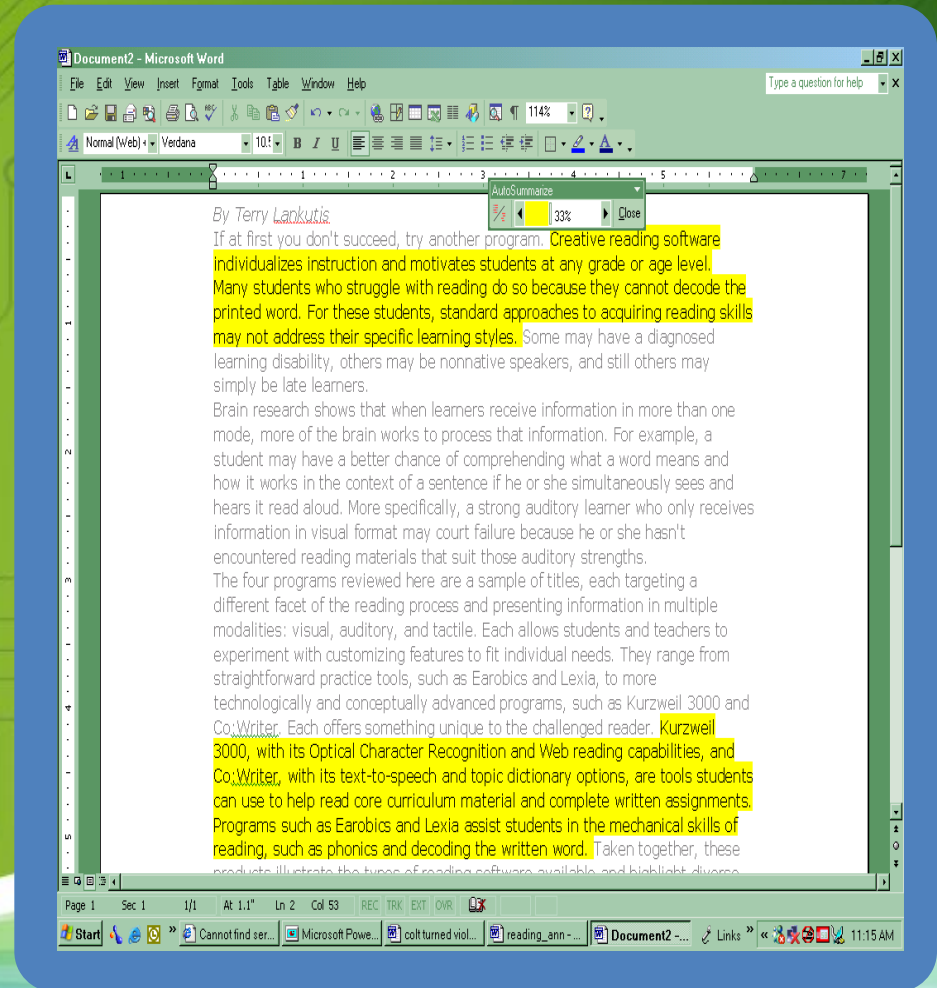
Document2 - Microsoft Word

File Edit View Insert Format Tools Table Window Help

Type a question for help

114%

Normal (Web) Verdana 10.5

AutoSummarize

33% Close

By Terry Lankutis

If at first you don't succeed, try another program. Creative reading software individualizes instruction and motivates students at any grade or age level. Many students who struggle with reading do so because they cannot decode the printed word. For these students, standard approaches to acquiring reading skills may not address their specific learning styles. Some may have a diagnosed learning disability, others may be nonnative speakers, and still others may simply be late learners.

Brain research shows that when learners receive information in more than one mode, more of the brain works to process that information. For example, a student may have a better chance of comprehending what a word means and how it works in the context of a sentence if he or she simultaneously sees and hears it read aloud. More specifically, a strong auditory learner who only receives information in visual format may court failure because he or she hasn't encountered reading materials that suit those auditory strengths.

The four programs reviewed here are a sample of titles, each targeting a different facet of the reading process and presenting information in multiple modalities: visual, auditory, and tactile. Each allows students and teachers to experiment with customizing features to fit individual needs. They range from straightforward practice tools, such as Earobics and Lexia, to more technologically and conceptually advanced programs, such as Kurzweil 3000 and Co:Writer. Each offers something unique to the challenged reader. Kurzweil 3000, with its Optical Character Recognition and Web reading capabilities, and Co:Writer, with its text-to-speech and topic dictionary options, are tools students can use to help read core curriculum material and complete written assignments. Programs such as Earobics and Lexia assist students in the mechanical skills of reading, such as phonics and decoding the written word. Taken together, these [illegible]

Page 1 Sec 1 1/1 At 1.1" Ln 2 Col 53 REC TRK EXT OVR

Start Cannot find ser... Microsoft Powe... colt turned viol... reading_ann - ... Document2 -... Links 11:15 AM